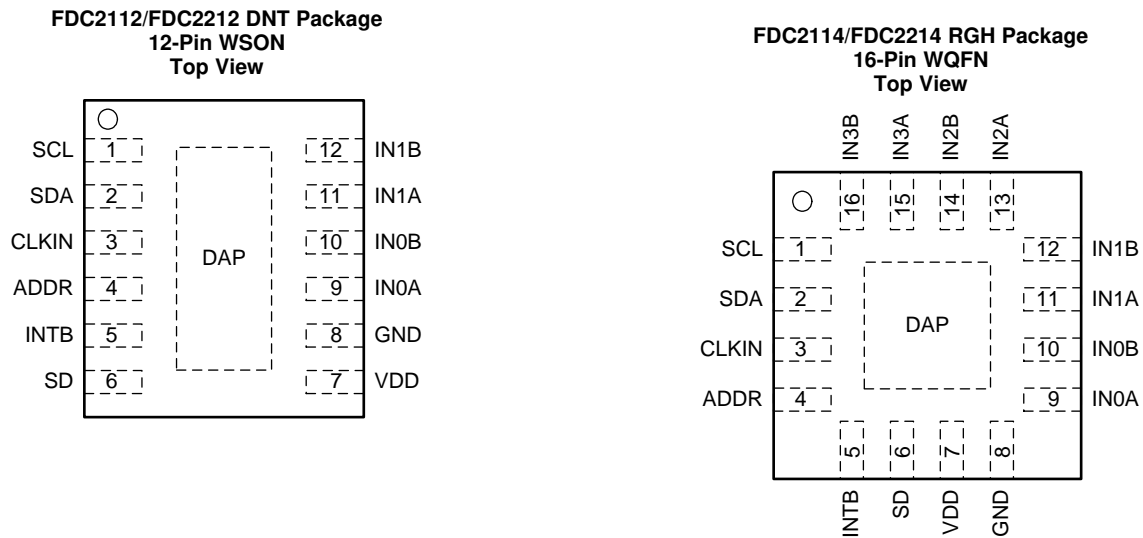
FDC2112/FDC2212 DNT Package
12-Pin WSON
Top View

SCL 1
SDA 2
CLKIN 3
ADDR 4
INTB 5
SD 6

DAP

12 IN1B
11 IN1A
10 IN0B
9 IN0A
8 GND
7 VDD

FDC2114/FDC2214 RGH Package
16-Pin WQFN
Top View

IN3B IN3A IN2B IN2A
16 15 14 13

SCL 1
SDA 2
CLKIN 3
ADDR 4

DAP

12 IN1B
11 IN1A
10 IN0B
9 IN0A

5 6 7 8
INTB SD VDD GND